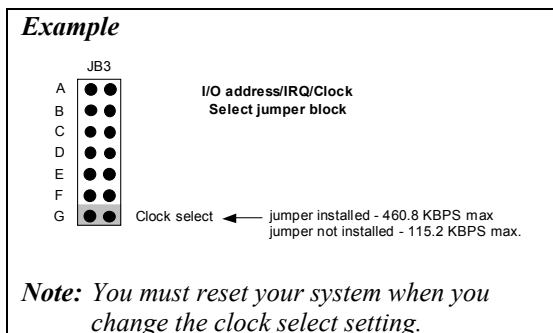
Example

JB3

A
B
C
D
E
F
G

I/O address/IRQ/Clock
Select jumper block

Clock select

jumper installed - 460.8 KBPS max
jumper not installed - 115.2 KBPS max.

Note: You must reset your system when you change the clock select setting.